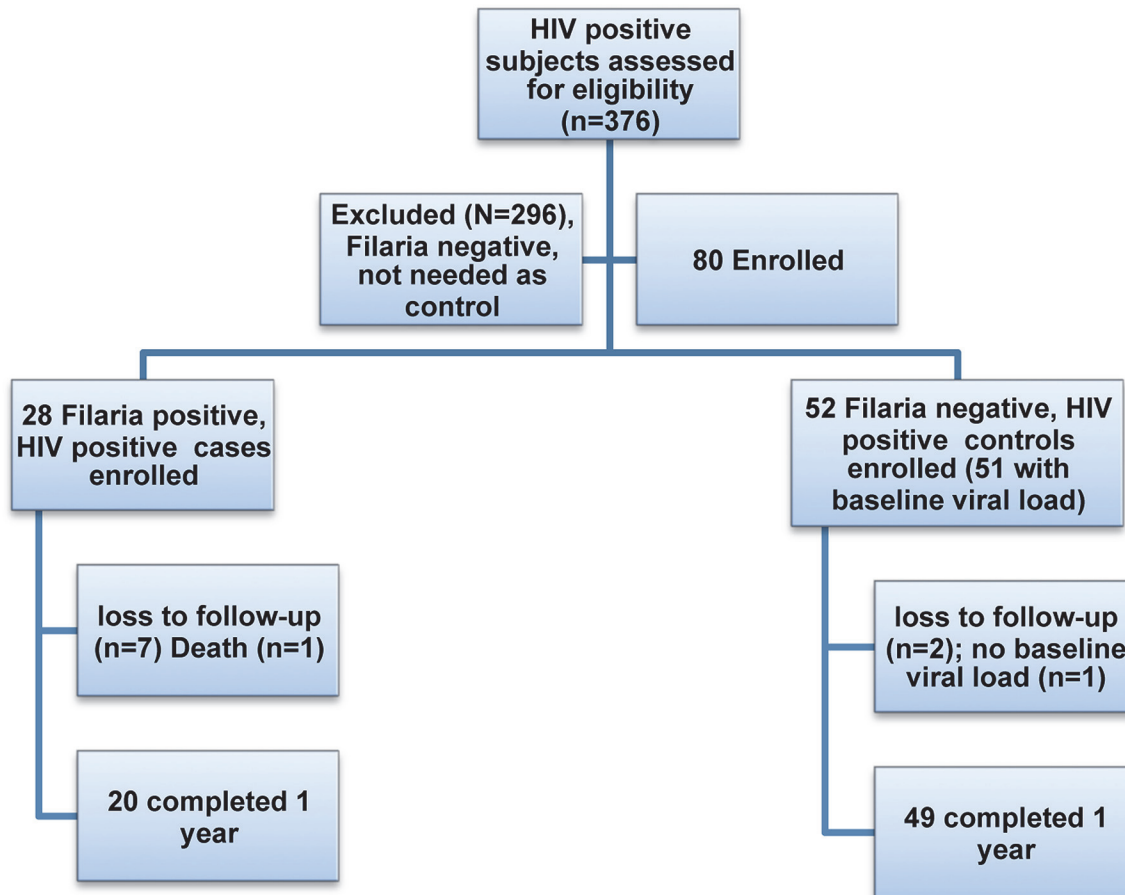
HIV positive subjects assessed for eligibility (n=376)

Excluded (N=296), Filaria negative, not needed as control

80 Enrolled

28 Filaria positive, HIV positive cases enrolled

52 Filaria negative, HIV positive controls enrolled (51 with baseline viral load)

loss to follow-up (n=7) Death (n=1)

loss to follow-up (n=2); no baseline viral load (n=1)

20 completed 1 year

49 completed 1 year